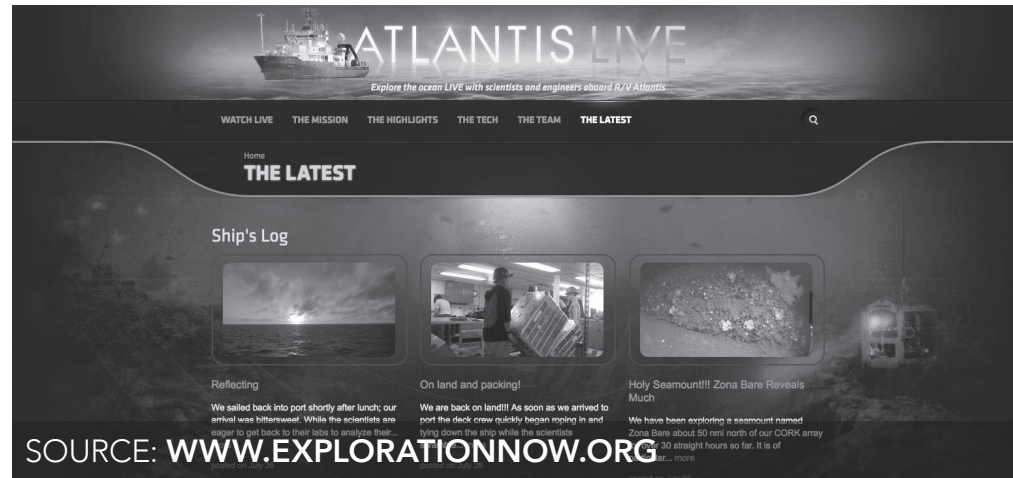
ATLANTIS LIVE

Explore the ocean LIVE with scientists and engineers aboard R/V Atlantis

WATCH LIVE THE MISSION THE HIGHLIGHTS THE TECH THE TEAM THE LATEST

Home
THE LATEST

Ship's Log

Reflecting

We sailed back into port shortly after lunch; our arrival was bittersweet. While the scientists are eager to get back to their labs to analyze their...

posted on July 26

On land and packing!

We are back on land!!! As soon as we arrived to port the deck crew quickly began roping in and tying down the ship while the scientists

posted on July 26

Holy Seamount!!! Zona Bare Reveals Much

We have been exploring a seamount named Zona Bare about 50 nmi north of our CORK array for over 30 straight hours so far. It is of particular... more

SOURCE: WWW.EXPLORATIONNOW.ORG